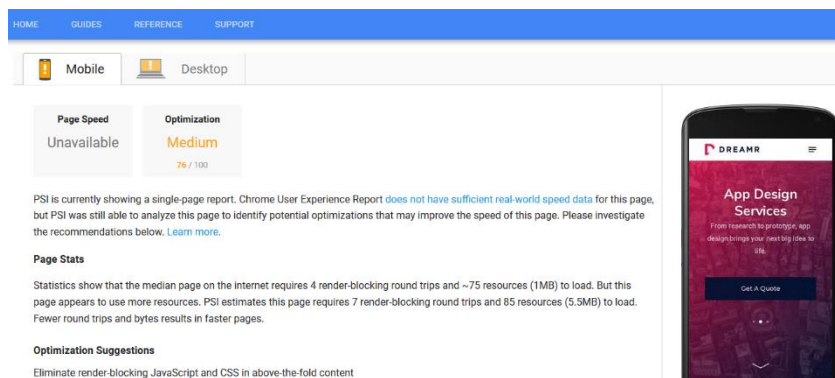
HOME GUIDES REFERENCE SUPPORT

Mobile Desktop

Page Speed
Unavailable

Optimization
Medium
76 / 100

PSI is currently showing a single-page report. Chrome User Experience Report does not have sufficient real-world speed data for this page, but PSI was still able to analyze this page to identify potential optimizations that may improve the speed of this page. Please investigate the recommendations below. Learn more.

Page Stats

Statistics show that the median page on the internet requires 4 render-blocking round trips and ~75 resources (1MB) to load. But this page appears to use more resources. PSI estimates this page requires 7 render-blocking round trips and 85 resources (5.5MB) to load. Fewer round trips and bytes results in faster pages.

Optimization Suggestions

Eliminate render-blocking JavaScript and CSS in above-the-fold content

DREAMR

App Design Services

From research to prototype, app design brings your next big idea to life.

Get A Quote